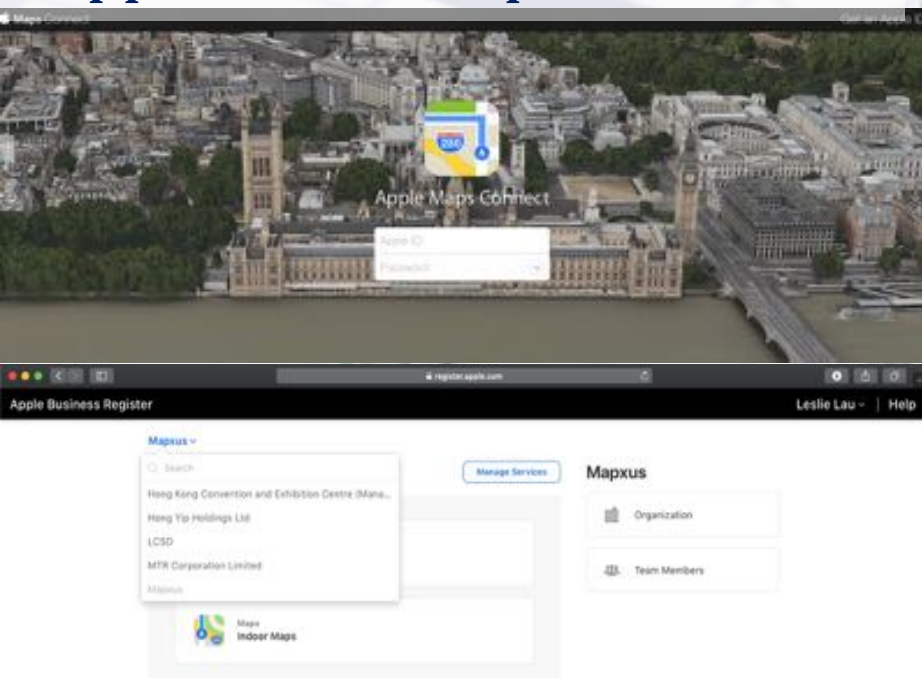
Maps Connect

Get an Apple ID

280

Apple Maps Connect

Apple ID

Password

register.apple.com

Apple Business Register

Leslie Lau

Help

Mapxus

Search

Manage Services

Hong Kong Convention and Exhibition Centre (Mana...

Hong Yip Holdings Ltd

LCSD

MTR Corporation Limited

Mapxus

Maps

Indoor Maps

Mapxus

Organization

Team Members